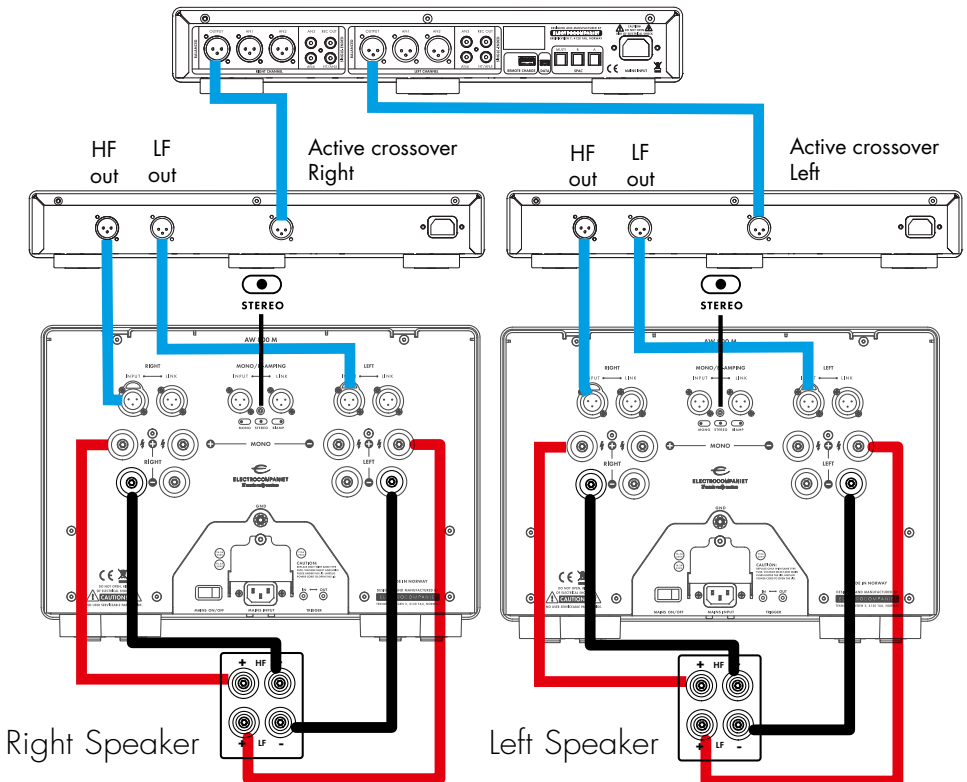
OUTPUT
AN1
AN2
AN3
REC OUT
RIGHT CHANNEL
OUTPUT
AN1
AN2
AN3
REC OUT
LEFT CHANNEL
REMOTE CHARGE
DATA
SPDIF
MAINS INPUT
ELECTROCOMPANIET

HF out
LF out
Active crossover Right

HF out
LF out
Active crossover Left

STEREO
STEREO

AW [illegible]00 M
RIGHT
INPUT LINK
MONO / BRIDGING
INPUT LINK
LEFT
INPUT LINK
MONO STEREO BRIDGE
+ MONO −
RIGHT
LEFT
ELECTROCOMPANIET
GND
CAUTION
MAINS ON/OFF
MAINS INPUT
TRIGGER
IN OUT
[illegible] IN NORWAY

AW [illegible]0 M
RIGHT
INPUT LINK
MONO / BRIDGING
INPUT LINK
LEFT
INPUT LINK
MONO STEREO BRIDGE
+ MONO −
RIGHT
LEFT
ELECTROCOMPANIET
GND
CAUTION
MAINS ON/OFF
MAINS INPUT
TRIGGER
IN NORWAY

+ HF −
+ LF −
Right Speaker

+ HF −
+ LF −
Left Speaker